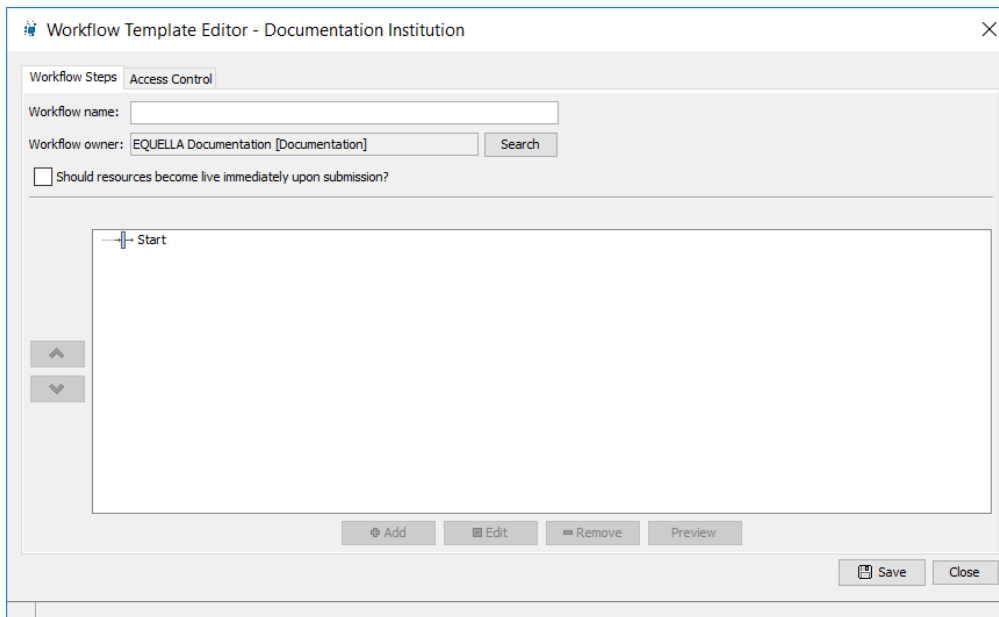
Workflow Template Editor - Documentation Institution

Workflow Steps | Access Control

Workflow name:

Workflow owner: EQUELLA Documentation [Documentation] Search

Should resources become live immediately upon submission?

Start

Add Edit Remove Preview

Save Close